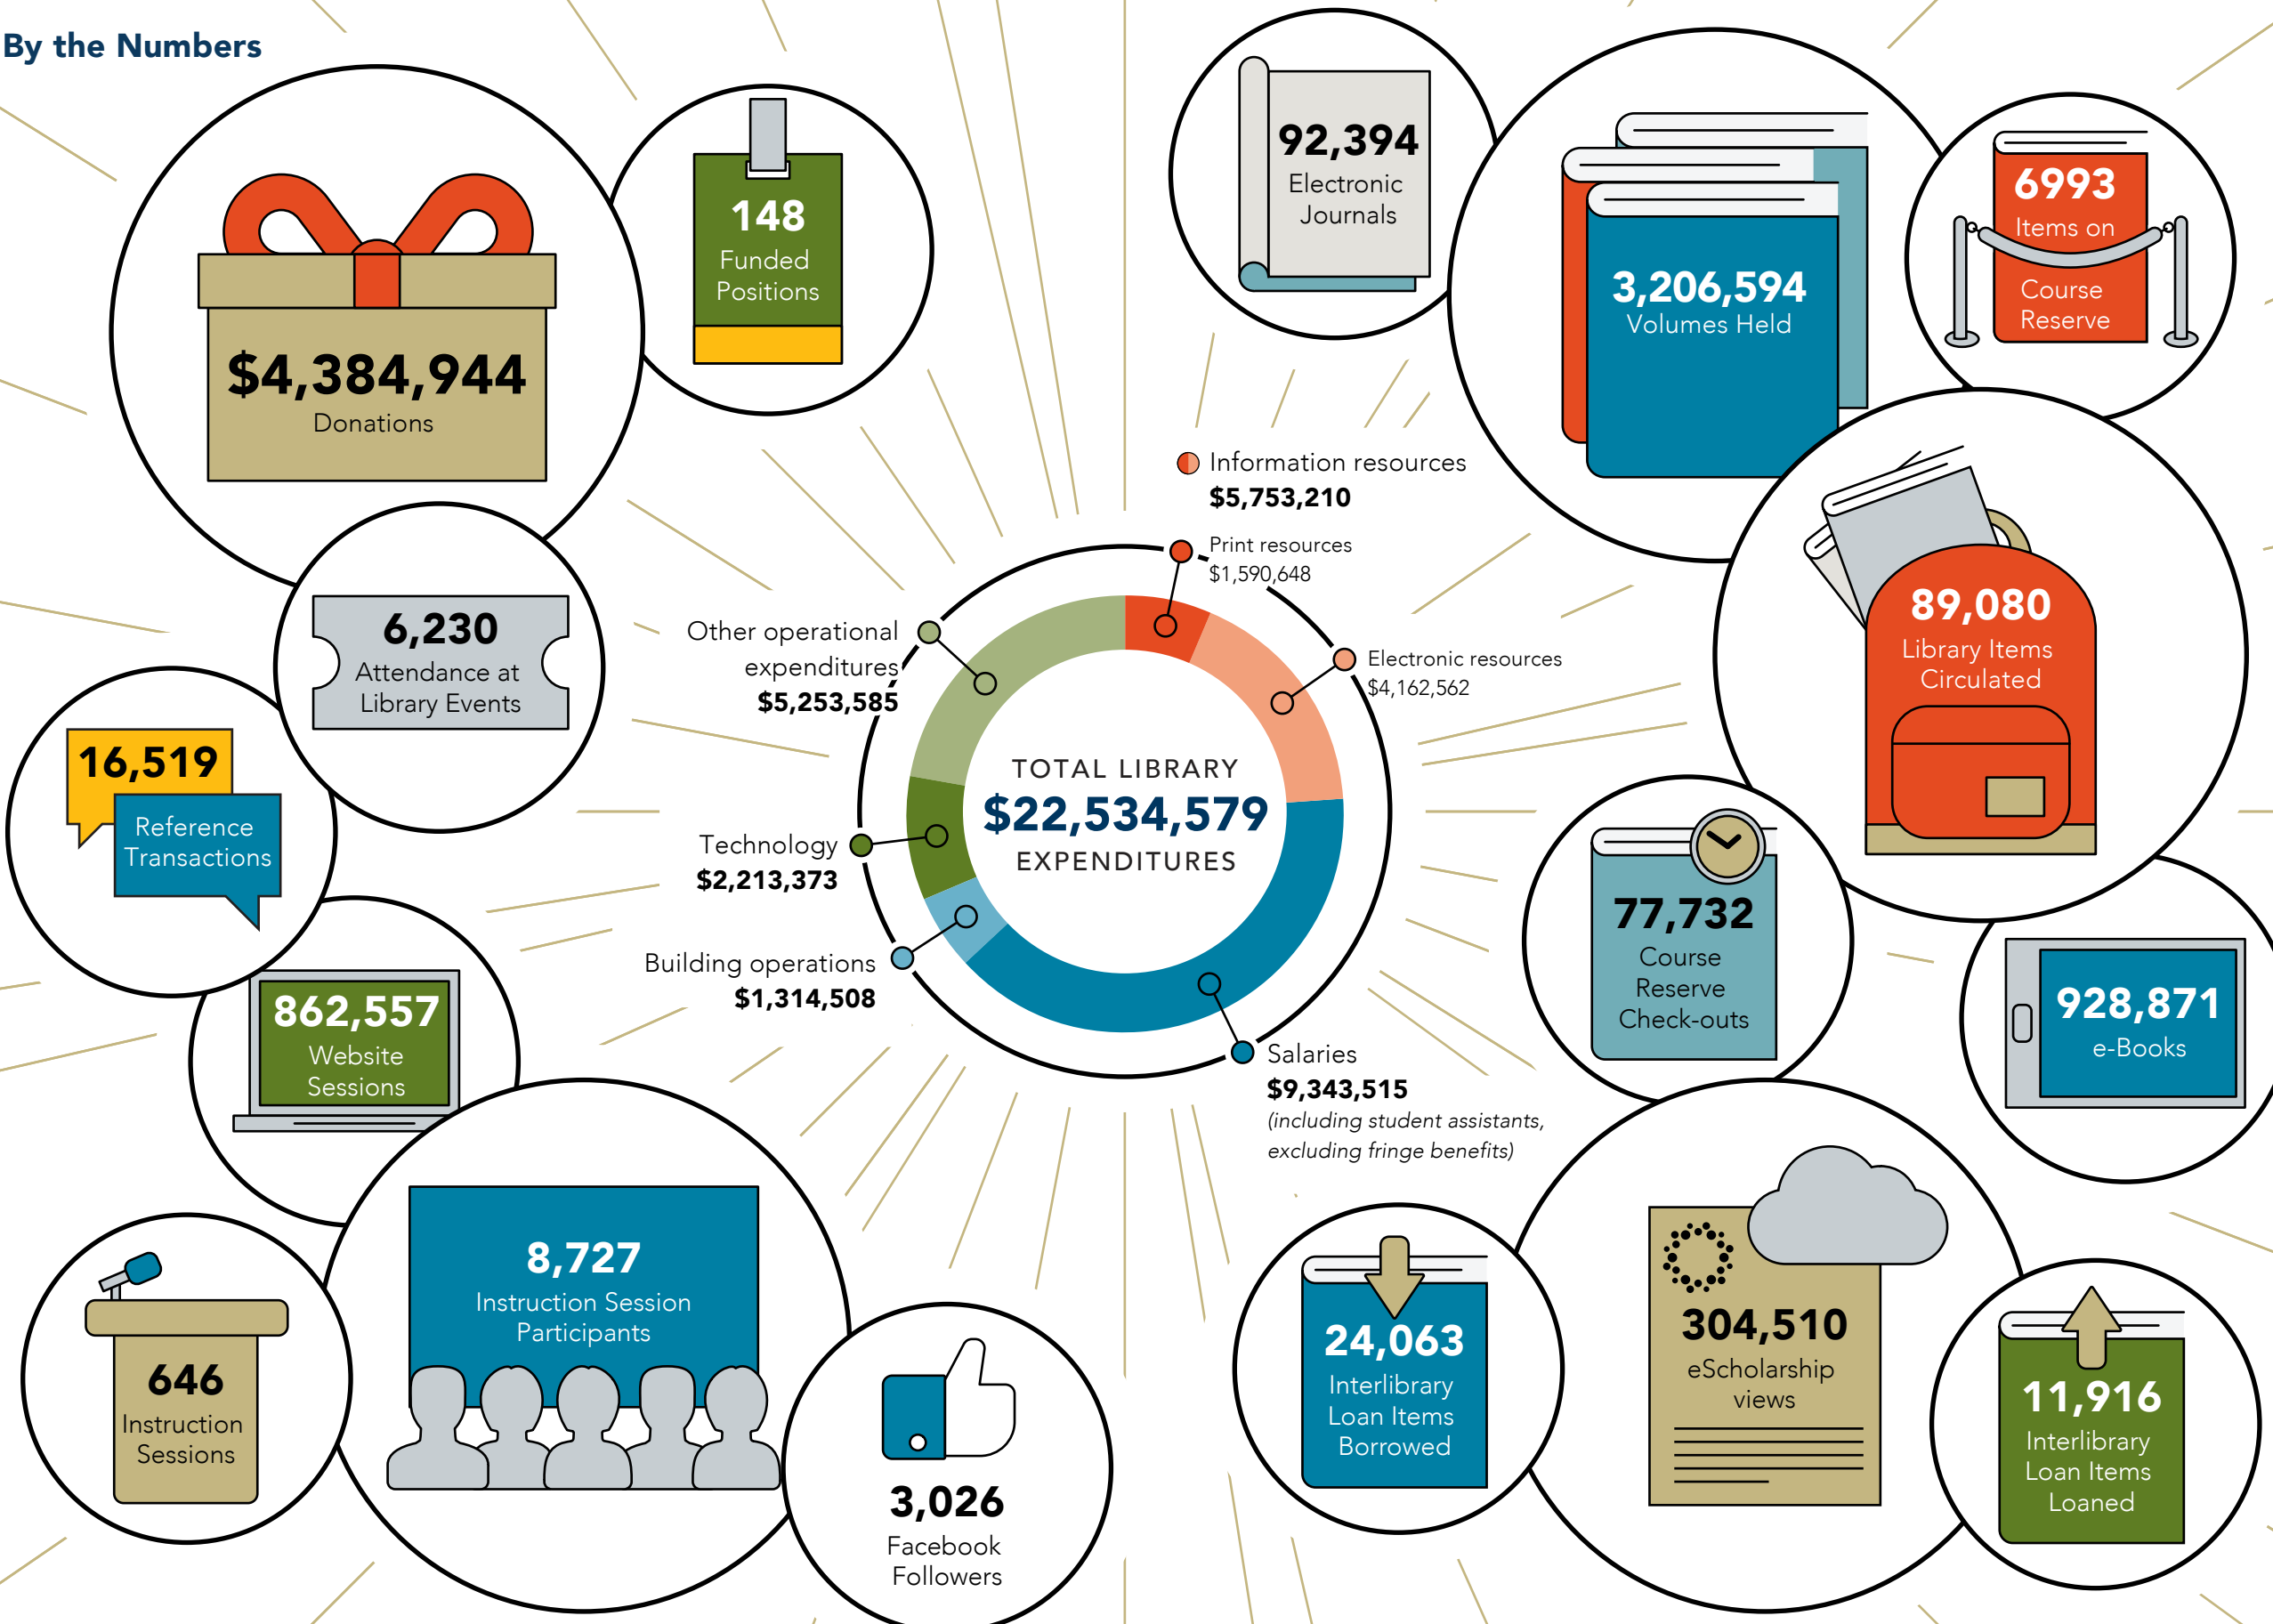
By the Numbers

$4,384,944
Donations

148
Funded Positions

92,394
Electronic Journals

3,206,594
Volumes Held

6993
Items on Course Reserve

6,230
Attendance at Library Events

16,519
Reference Transactions

Information resources
$5,753,210

Print resources
$1,590,648

Electronic resources
$4,162,562

Other operational expenditures
$5,253,585

TOTAL LIBRARY
$22,534,579
EXPENDITURES

Technology
$2,213,373

Building operations
$1,314,508

Salaries
$9,343,515
(including student assistants, excluding fringe benefits)

89,080
Library Items Circulated

77,732
Course Reserve Check-outs

928,871
e-Books

862,557
Website Sessions

8,727
Instruction Session Participants

646
Instruction Sessions

3,026
Facebook Followers

24,063
Interlibrary Loan Items Borrowed

304,510
eScholarship views

11,916
Interlibrary Loan Items Loaned